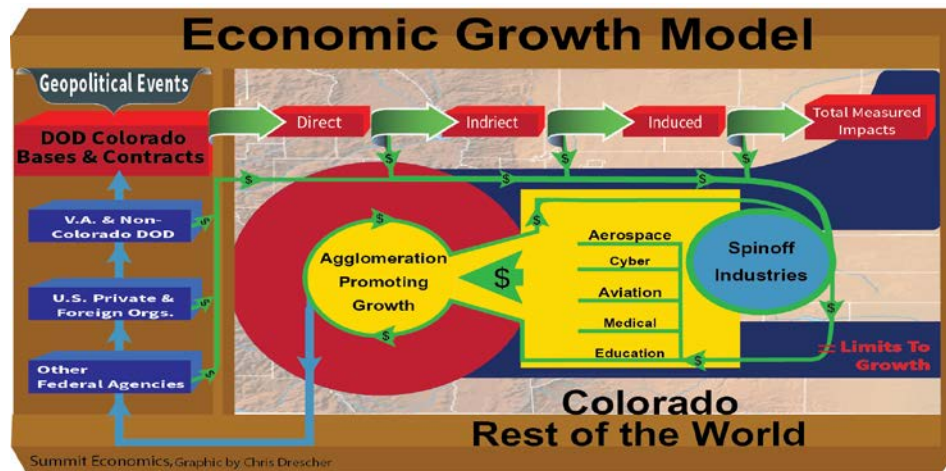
Economic Growth Model

Geopolitical Events

DOD Colorado Bases & Contracts

V.A. & Non-Colorado DOD

U.S. Private & Foreign Orgs.

Other Federal Agencies

Direct

Indriect

Induced

Total Measured Impacts

Agglomeration Promoting Growth

$

Aerospace

Cyber

Aviation

Medical

Education

Spinoff Industries

Limits To Growth

Colorado

Rest of the World

Summit Economics, Graphic by Chris Drescher